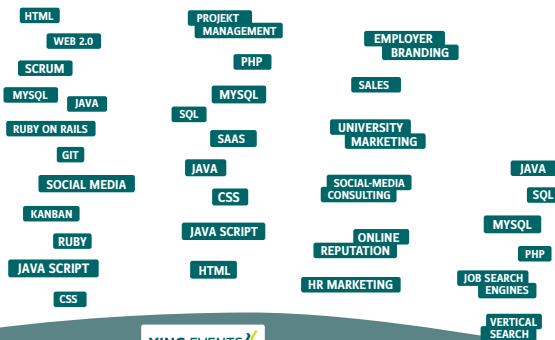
HTML
WEB 2.0
SCRUM
MYSQL
JAVA
RUBY ON RAILS
GIT
SOCIAL MEDIA
KANBAN
RUBY
JAVA SCRIPT
CSS

PROJEKT MANAGEMENT
PHP
MYSQL
SQL
SAAS
JAVA
CSS
JAVA SCRIPT
HTML

EMPLOYER BRANDING
SALES
UNIVERSITY MARKETING
SOCIAL-MEDIA CONSULTING
ONLINE REPUTATION
HR MARKETING

JAVA
SQL
MYSQL
PHP
JOB SEARCH ENGINES
VERTICAL SEARCH

XING EVENTS